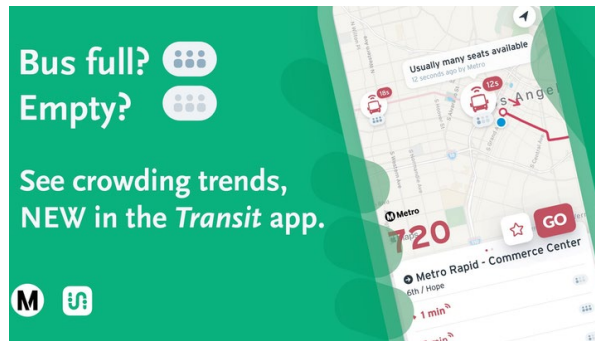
Bus full?
Empty?

See crowding trends, NEW in the *Transit* app.

M

Usually many seats available
12 seconds ago by Metro

18s

12s

S Ange

Metro

720

GO

Metro Rapid - Commerce Center
6th / Hope

1 min